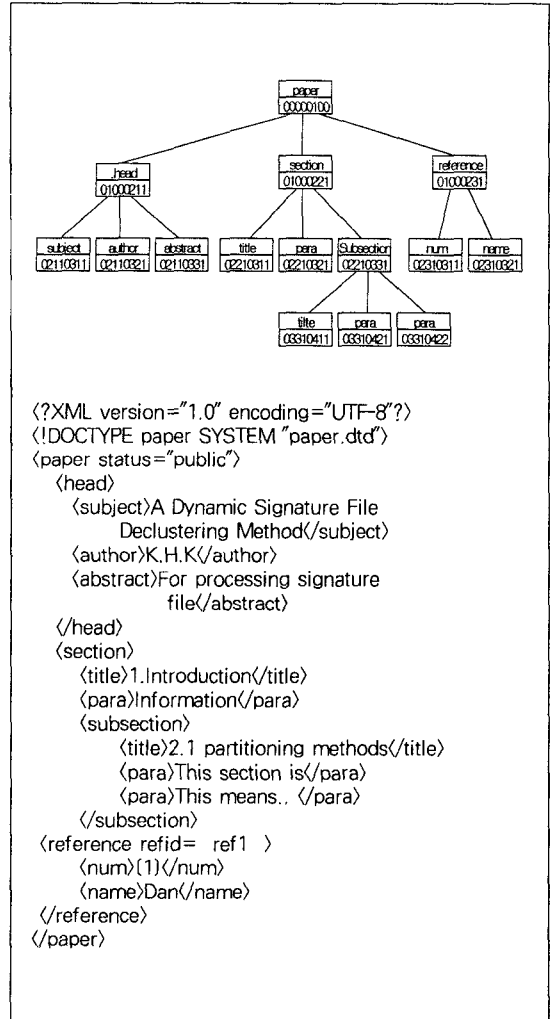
paper
00000100

head
01000211

section
01000221

reference
01000231

subject
02110311

author
02110321

abstract
02110331

title
02210311

para
02210321

Subsection
02210331

num
02310311

name
02310321

title
03310411

para
03310421

para
03310422

⟨?XML version="1.0" encoding="UTF-8"?⟩
⟨!DOCTYPE paper SYSTEM "paper.dtd"⟩
⟨paper status="public"⟩
⟨head⟩
⟨subject⟩A Dynamic Signature File Declustering Method⟨/subject⟩
⟨author⟩K.H.K⟨/author⟩
⟨abstract⟩For processing signature file⟨/abstract⟩
⟨/head⟩
⟨section⟩
⟨title⟩1.Introduction⟨/title⟩
⟨para⟩Information⟨/para⟩
⟨subsection⟩
⟨title⟩2.1 partitioning methods⟨/title⟩
⟨para⟩This section is⟨/para⟩
⟨para⟩This means.. ⟨/para⟩
⟨/subsection⟩
⟨reference refid= ref1 ⟩
⟨num⟩[1]⟨/num⟩
⟨name⟩Dan⟨/name⟩
⟨/reference⟩
⟨/paper⟩